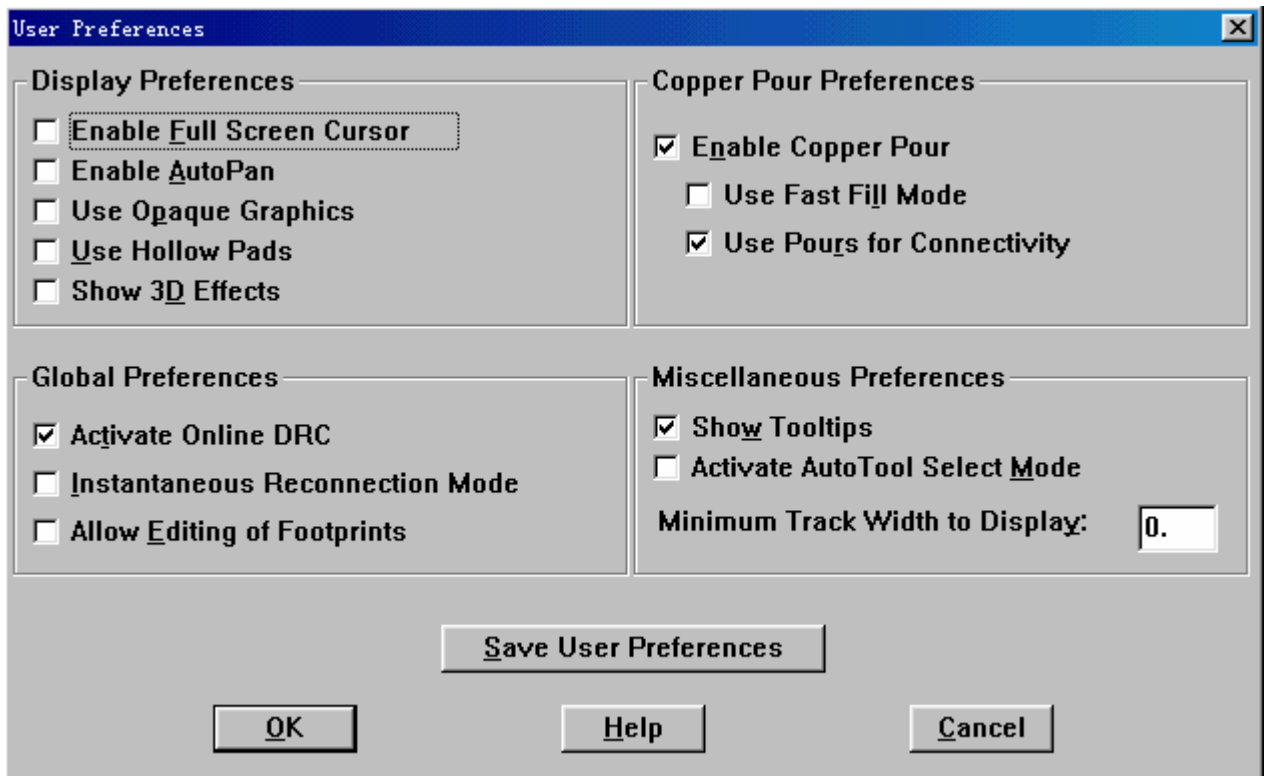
User Preferences

Display Preferences
☐ Enable Full Screen Cursor
☐ Enable AutoPan
☐ Use Opaque Graphics
☐ Use Hollow Pads
☐ Show 3D Effects

Copper Pour Preferences
☑ Enable Copper Pour
☐ Use Fast Fill Mode
☑ Use Pours for Connectivity

Global Preferences
☑ Activate Online DRC
☐ Instantaneous Reconnection Mode
☐ Allow Editing of Footprints

Miscellaneous Preferences
☑ Show Tooltips
☐ Activate AutoTool Select Mode
Minimum Track Width to Display: 0.

Save User Preferences

OK
Help
Cancel